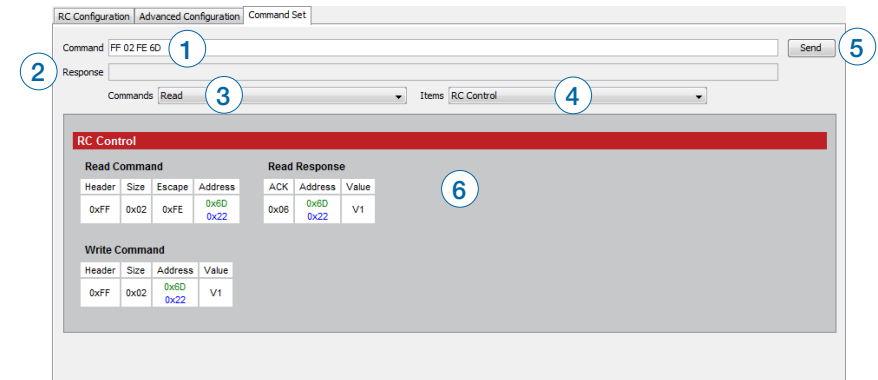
RC Configuration | Advanced Configuration | Command Set

Command FF 02 FE 6D 1

Send 5

2 Response

Commands Read 3

Items RC Control 4

RC Control

Read Command

| Header | Size | Escape | Address |
|---|---|---|---|
| 0xFF | 0x02 | 0xFE | 0x6D 0x22 |

Read Response

| ACK | Address | Value |
|---|---|---|
| 0x06 | 0x6D 0x22 | V1 |

6

Write Command

| Header | Size | Address | Value |
|---|---|---|---|
| 0xFF | 0x02 | 0x6D 0x22 | V1 |